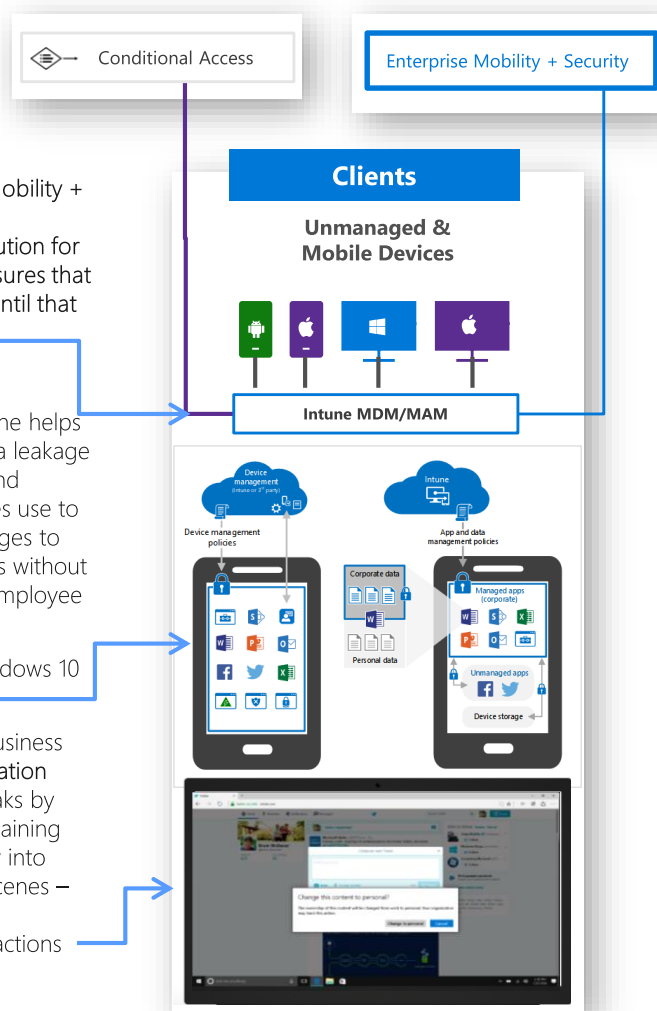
Conditional Access

Enterprise Mobility + Security

obility +

ution for
sures that
ntil that

ne helps
a leakage
nd
es use to
ges to
s without
mployee

dows 10

usiness
ation
ks by
aining
into
cenes –

actions

Clients

Unmanaged & Mobile Devices

Intune MDM/MAM

Device management (Intune or 3rd party)

Device management policies

Intune

App and data management policies

Corporate data

Personal data

Managed apps (corporate)

Unmanaged apps

Device storage

Change this content to personal?

The ownership of this content will be changed from work to personal. Your organization may track this action.

Change to personal

Cancel